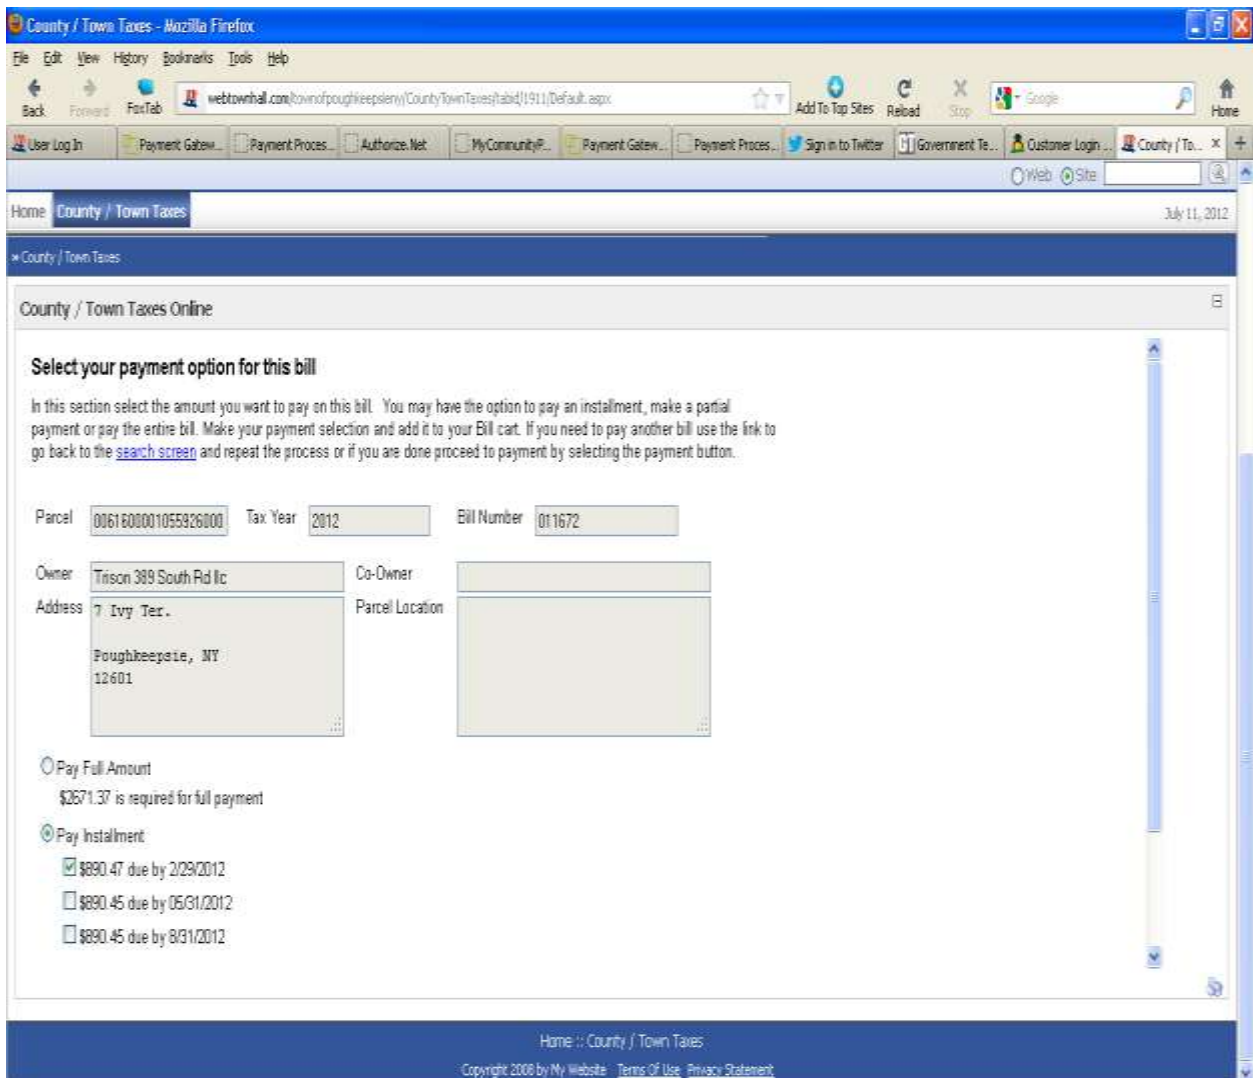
County / Town Taxes - Mozilla Firefox

File Edit View History Bookmarks Tools Help

Back Forward FoxTab webtownhall.com/townofpoughkeepsieny/CountyTownTaxes/tabid/1911/Default.aspx Add To Top Sites Reload Stop Google Home

User Log In | Payment Gatew... | Payment Proces... | Authorize.Net | MyCommunityP... | Payment Gatew... | Payment Proces... | Sign in to Twitter | Government Te... | Customer Login ... | County / To...

Web Site

Home County / Town Taxes July 11, 2012

» County / Town Taxes

County / Town Taxes Online

Select your payment option for this bill

In this section select the amount you want to pay on this bill. You may have the option to pay an installment, make a partial payment or pay the entire bill. Make your payment selection and add it to your Bill cart. If you need to pay another bill use the link to go back to the search screen and repeat the process or if you are done proceed to payment by selecting the payment button.

Parcel 0061600001055926000 Tax Year 2012 Bill Number 011672

Owner Trison 389 South Rd llc Co-Owner

Address 7 Ivy Ter.

Poughkeepsie, NY
12601

Parcel Location

Pay Full Amount

$2671.37 is required for full payment

Pay Installment

$890.47 due by 2/29/2012

$890.45 due by 05/31/2012

$890.45 due by 8/31/2012

Home :: County / Town Taxes

Copyright 2008 by My Website Terms Of Use Privacy Statement